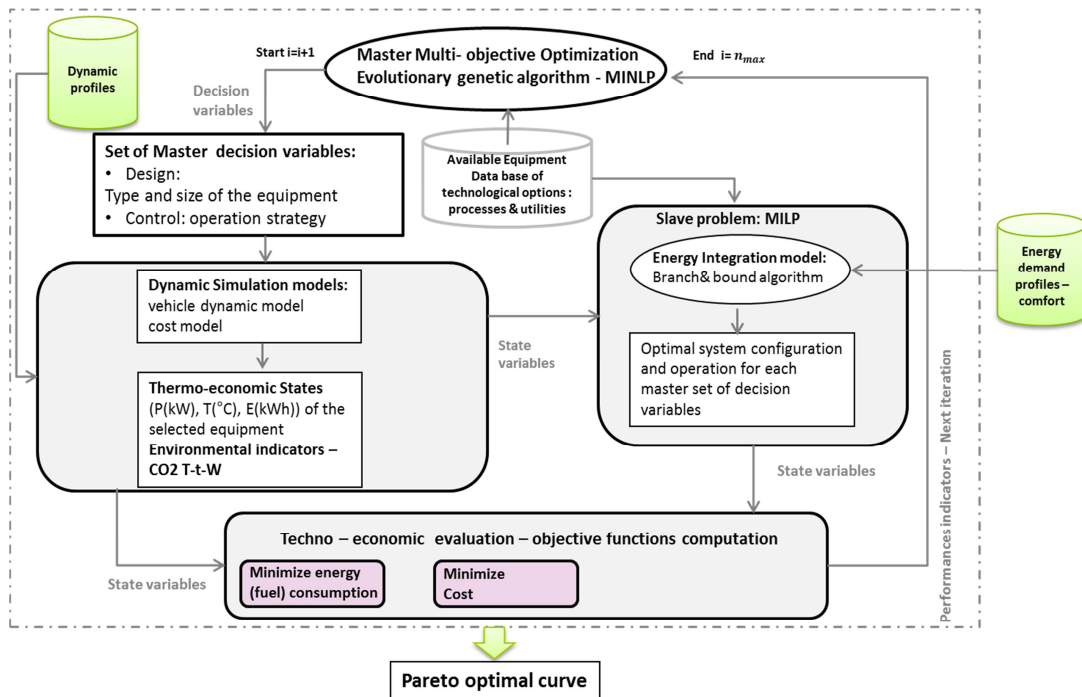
Dynamic profiles

Start i=i+1

Master Multi- objective Optimization
Evolutionary genetic algorithm - MINLP

End i= $n_{max}$

Decision variables

Set of Master decision variables:
• Design:
Type and size of the equipment
• Control: operation strategy

Available Equipment
Data base of technological options : processes & utilities

Slave problem: MILP

Energy Integration model:
Branch& bound algorithm

Energy demand profiles – comfort

Dynamic Simulation models:
vehicle dynamic model
cost model

State variables

Optimal system configuration and operation for each master set of decision variables

Thermo-economic States
(P(kW), T(°C), E(kWh)) of the selected equipment
Environmental indicators – CO2 T-t-W

State variables

Performances indicators – Next iteration

Techno – economic evaluation – objective functions computation

State variables

Minimize energy (fuel) consumption

Minimize Cost

Pareto optimal curve